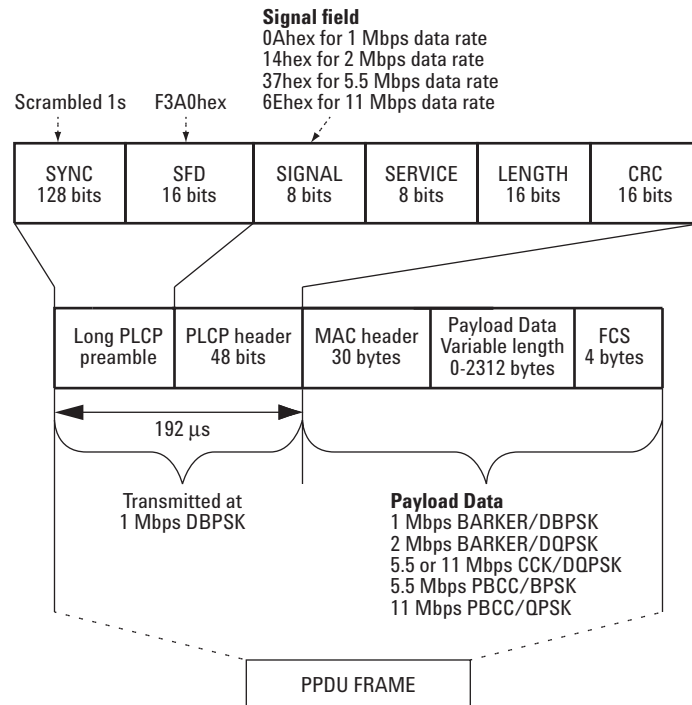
**Signal field**
0Ahex for 1 Mbps data rate
14hex for 2 Mbps data rate
37hex for 5.5 Mbps data rate
6Ehex for 11 Mbps data rate

Scrambled 1s

F3A0hex

| SYNC 128 bits | SFD 16 bits | SIGNAL 8 bits | SERVICE 8 bits | LENGTH 16 bits | CRC 16 bits |
|---|---|---|---|---|---|

| Long PLCP preamble | PLCP header 48 bits | MAC header 30 bytes | Payload Data Variable length 0-2312 bytes | FCS 4 bytes |
|---|---|---|---|---|

192 $\mu$s

Transmitted at
1 Mbps DBPSK

**Payload Data**
1 Mbps BARKER/DBPSK
2 Mbps BARKER/DQPSK
5.5 or 11 Mbps CCK/DQPSK
5.5 Mbps PBCC/BPSK
11 Mbps PBCC/QPSK

PPDU FRAME